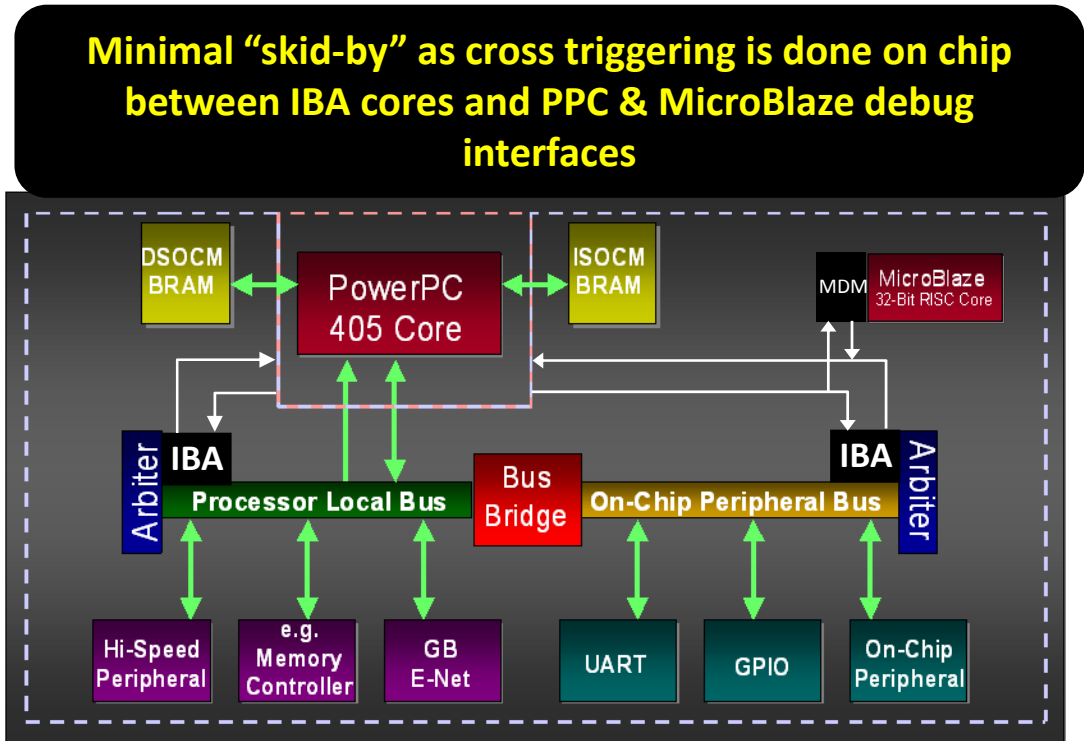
Minimal “skid-by” as cross triggering is done on chip between IBA cores and PPC & MicroBlaze debug interfaces

DSOCM BRAM

PowerPC 405 Core

ISOCM BRAM

MDM

MicroBlaze 32-Bit RISC Core

Arbiter

IBA

Processor Local Bus

Bus Bridge

On-Chip Peripheral Bus

IBA

Arbiter

Hi-Speed Peripheral

e.g. Memory Controller

GB E-Net

UART

GPIO

On-Chip Peripheral